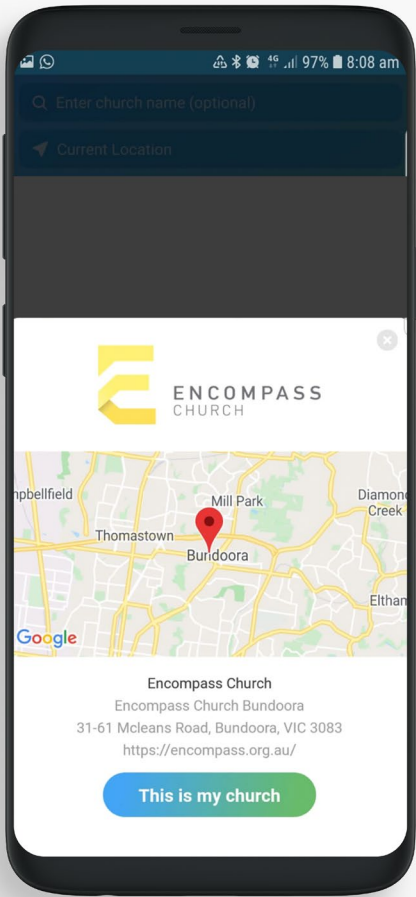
4G 97% 8:08 am

Enter church name (optional)

Current Location

ENCOMPASS CHURCH

mpbellfield

Mill Park

Diamond Creek

Thomastown

Bundoora

Eltham

Google

Encompass Church

Encompass Church Bundoora

31-61 Mcleans Road, Bundoora, VIC 3083

https://encompass.org.au/

This is my church